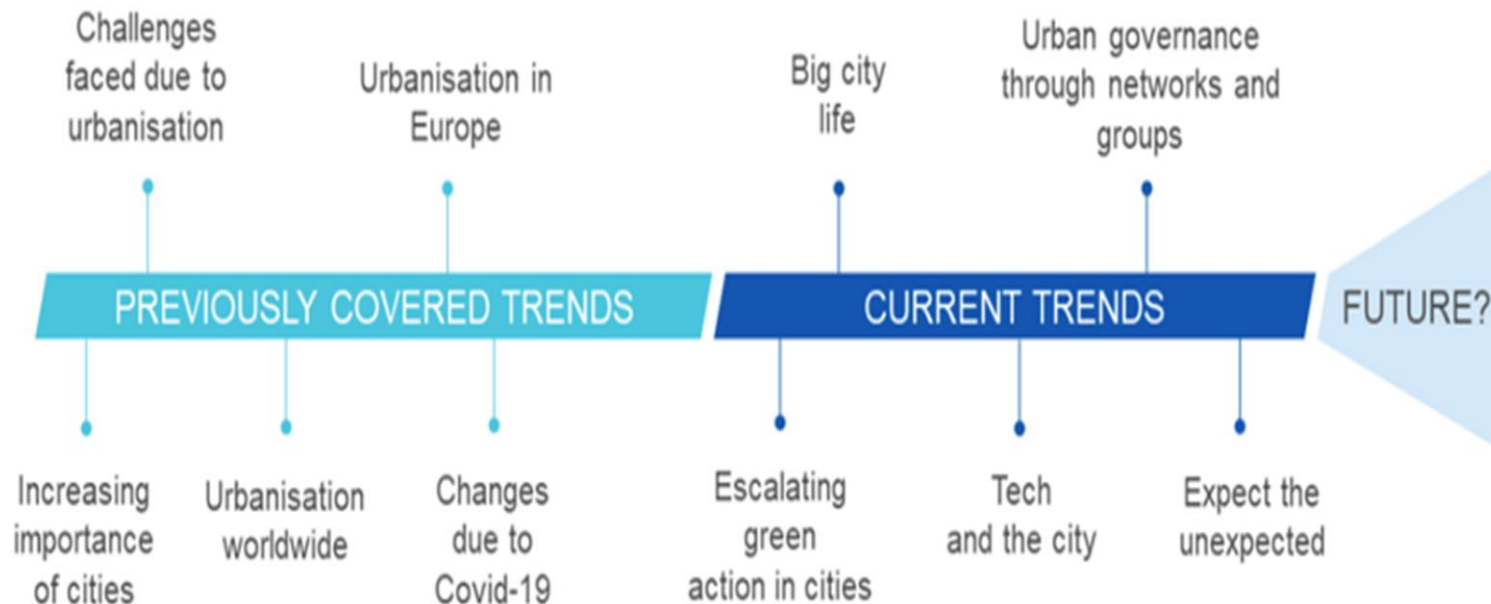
Challenges faced due to urbanisation

Urbanisation in Europe

Big city life

Urban governance through networks and groups

PREVIOUSLY COVERED TRENDS

CURRENT TRENDS

FUTURE?

Increasing importance of cities

Urbanisation worldwide

Changes due to Covid-19

Escalating green action in cities

Tech and the city

Expect the unexpected